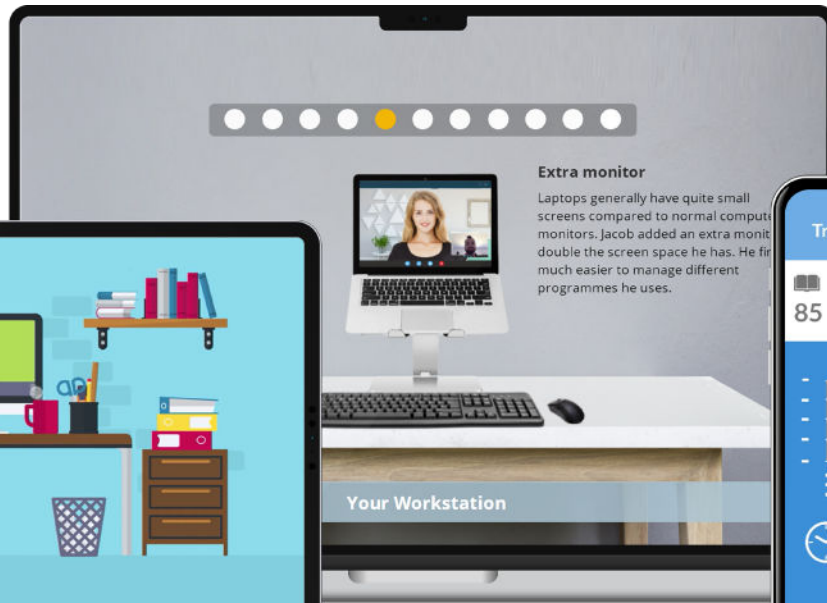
Extra monitor

Laptops generally have quite small screens compared to normal comput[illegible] monitors. Jacob added an extra monit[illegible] double the screen space he has. He fi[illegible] much easier to manage different programmes he uses.

Your Workstation

Tr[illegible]

85